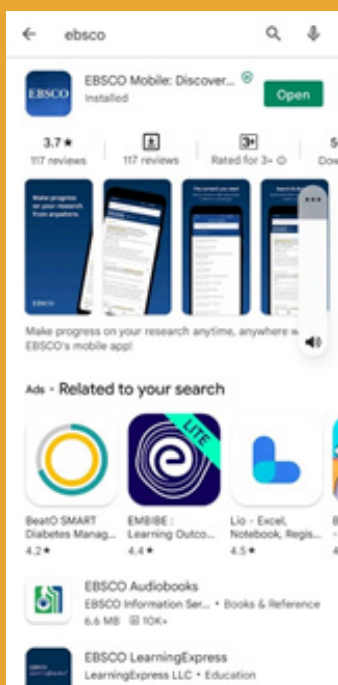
ebsco

EBSCO

EBSCO Mobile: Discover...
Installed

Open

3.7★
117 reviews

117 reviews

3+
Rated for 3+

5
Dow

Make progress on your research from anywhere.

EBSCO

The content you need

Search to fi

Make progress on your research anytime, anywhere w EBSCO's mobile app!

Ads · Related to your search

LITE

BeatO SMART Diabetes Manag...
4.2★

EMBIBE : Learning Outco...
4.4★

Lio - Excel, Notebook, Regis...
4.5★

EBSCO Audiobooks
EBSCO Information Ser... • Books & Reference
6.6 MB 10K+

EBSCO LearningExpress
LearningExpress LLC • Education